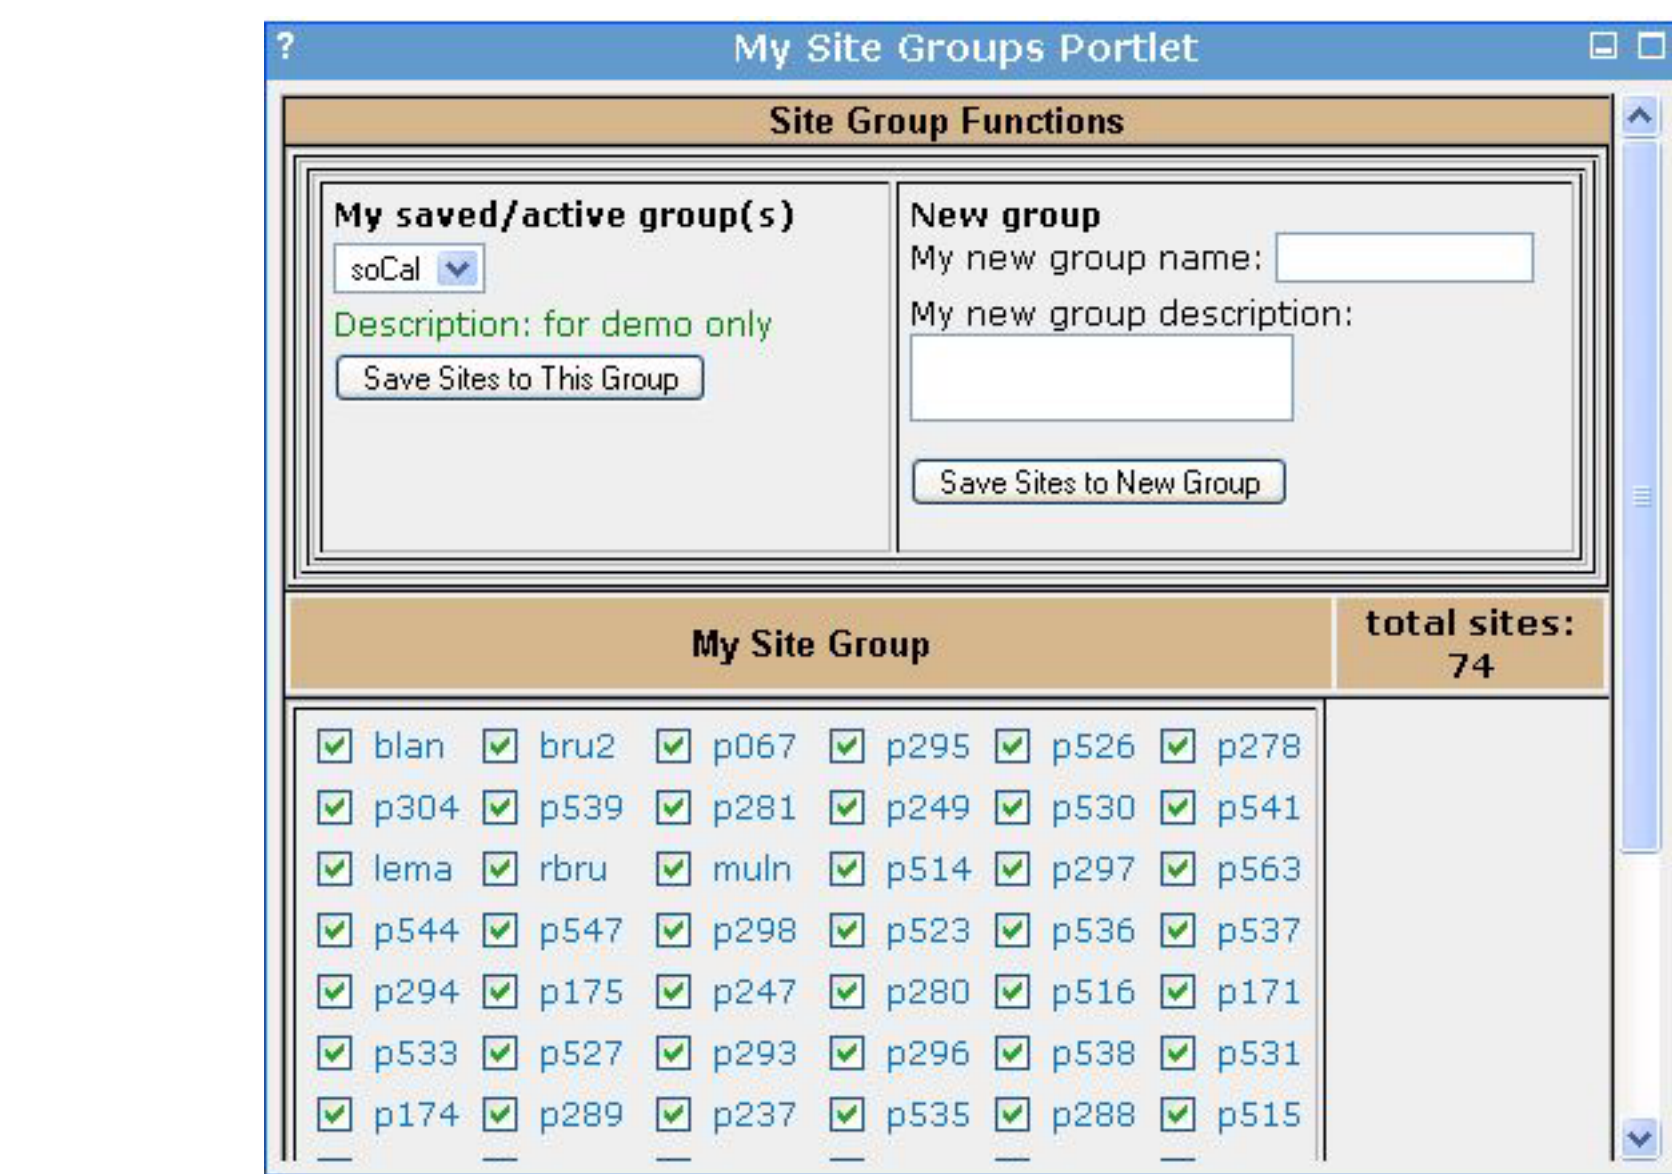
? My Site Groups Portlet

Site Group Functions

My saved/active group(s)
soCal
Description: for demo only
Save Sites to This Group

New group
My new group name:
My new group description:
Save Sites to New Group

| My Site Group | total sites: 74 |
|---|---|

| | | | | | |
|---|---|---|---|---|---|
| blan | bru2 | p067 | p295 | p526 | p278 |
| p304 | p539 | p281 | p249 | p530 | p541 |
| lema | rbru | muln | p514 | p297 | p563 |
| p544 | p547 | p298 | p523 | p536 | p537 |
| p294 | p175 | p247 | p280 | p516 | p171 |
| p533 | p527 | p293 | p296 | p538 | p531 |
| p174 | p289 | p237 | p535 | p288 | p515 |